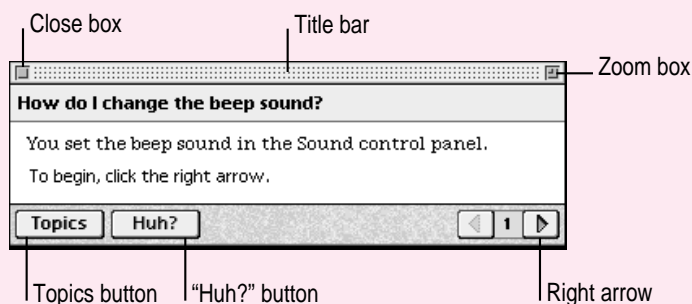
Close box

Title bar

Zoom box

How do I change the beep sound?

You set the beep sound in the Sound control panel.

To begin, click the right arrow.

Topics

Huh?

1

Topics button

"Huh?" button

Right arrow